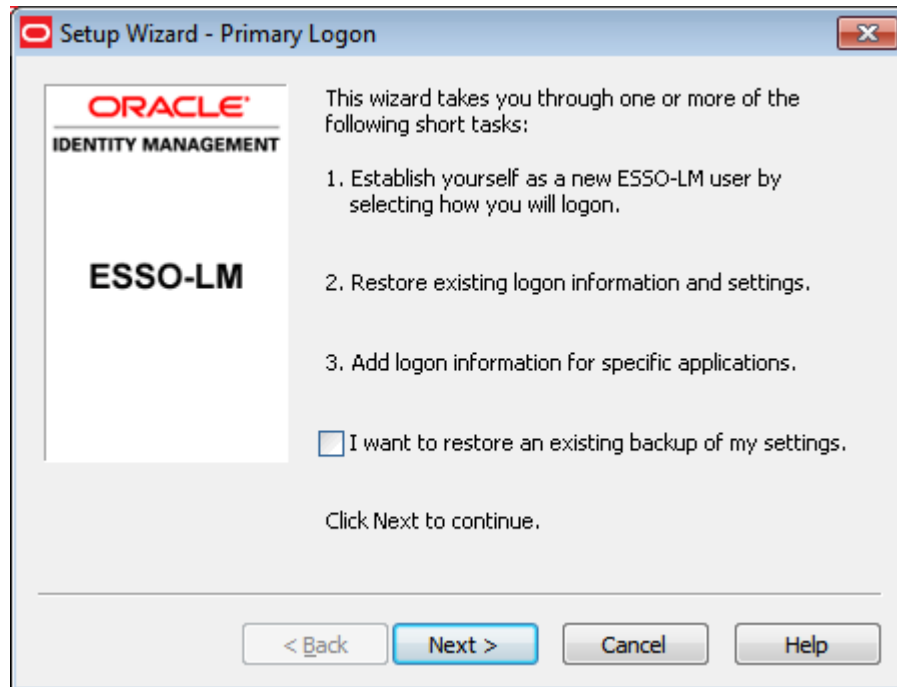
Setup Wizard - Primary Logon

ORACLE

IDENTITY MANAGEMENT

ESSO-LM

This wizard takes you through one or more of the following short tasks:

1. Establish yourself as a new ESSO-LM user by selecting how you will logon.

2. Restore existing logon information and settings.

3. Add logon information for specific applications.

I want to restore an existing backup of my settings.

Click Next to continue.

< Back

Next >

Cancel

Help